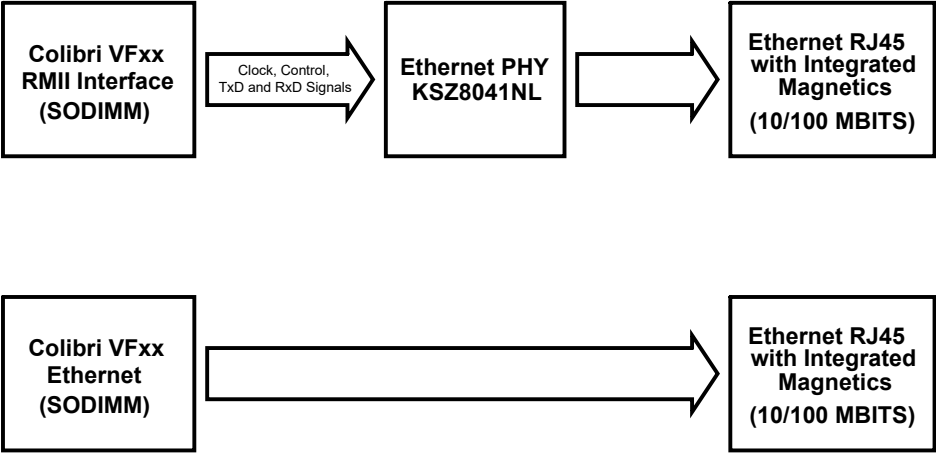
Colibri VFxx RMII Interface (SODIMM)

Clock, Control, TxD and RxD Signals

Ethernet PHY KSZ8041NL

Ethernet RJ45 with Integrated Magnetics

(10/100 MBITS)

Colibri VFxx Ethernet (SODIMM)

Ethernet RJ45 with Integrated Magnetics

(10/100 MBITS)